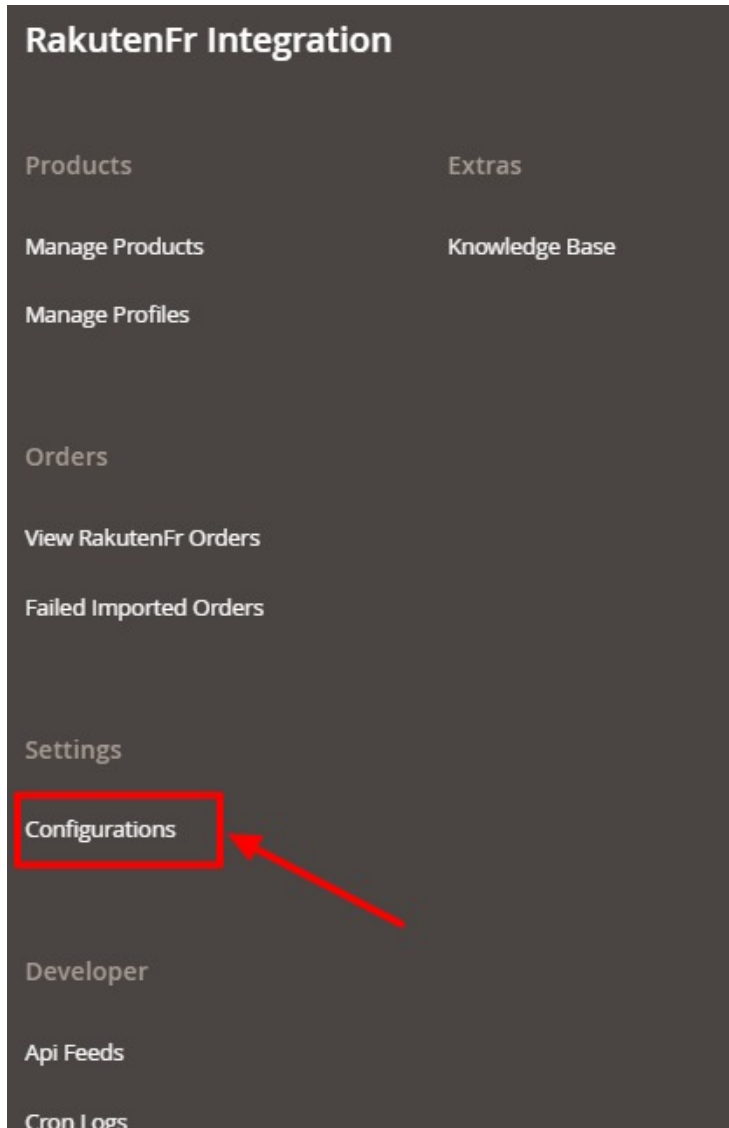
RakutenFr Integration

Products

Manage Products

Manage Profiles

Orders

View RakutenFr Orders

Failed Imported Orders

Settings

Configurations

Developer

Api Feeds

Cron Logs

Extras

Knowledge Base